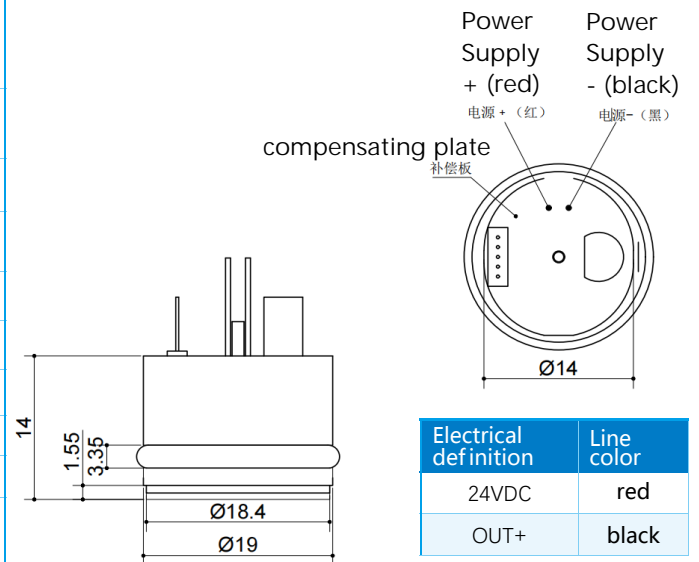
Power Supply + (red)

Power Supply - (black)

电源 + （红）

电源 - （黑）

compensating plate

补偿板

Ø14

14

1.55

3.35

Ø18.4

Ø19

| Electrical definition | Line color |
|---|---|
| 24VDC | red |
| OUT+ | black |